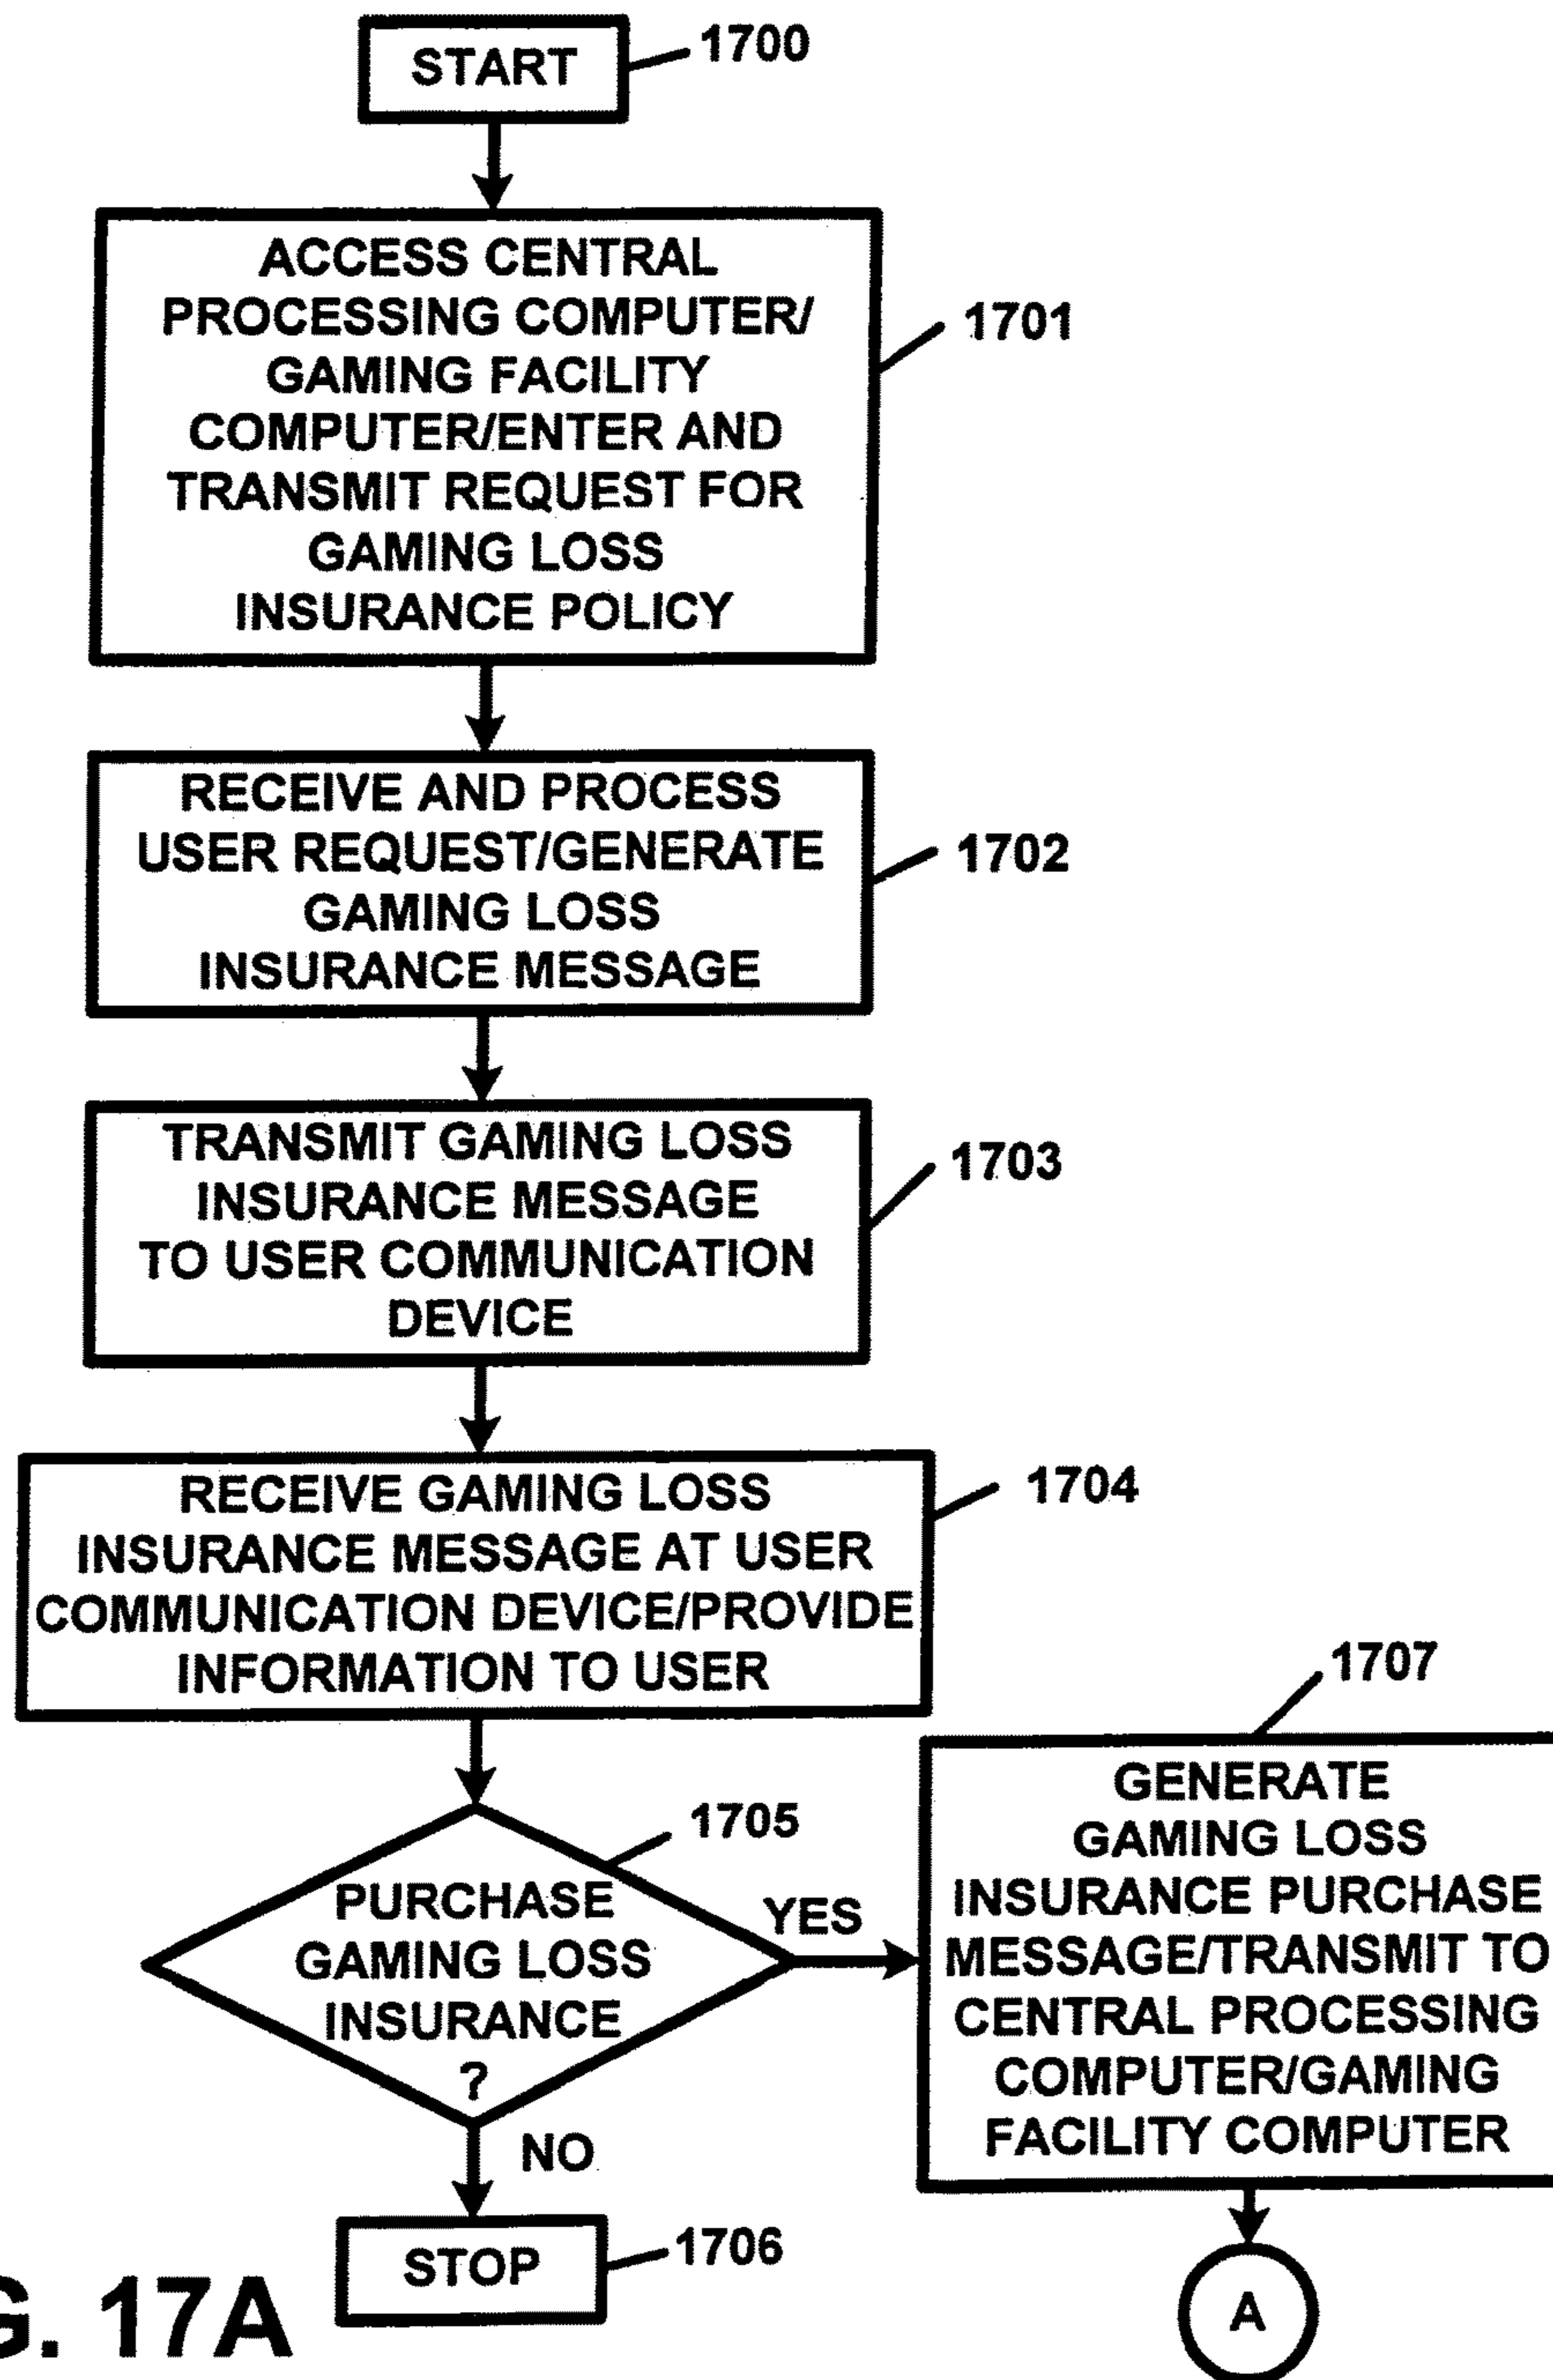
START
1700

ACCESS CENTRAL PROCESSING COMPUTER/ GAMING FACILITY COMPUTER/ENTER AND TRANSMIT REQUEST FOR GAMING LOSS INSURANCE POLICY
1701

RECEIVE AND PROCESS USER REQUEST/GENERATE GAMING LOSS INSURANCE MESSAGE
1702

TRANSMIT GAMING LOSS INSURANCE MESSAGE TO USER COMMUNICATION DEVICE
1703

RECEIVE GAMING LOSS INSURANCE MESSAGE AT USER COMMUNICATION DEVICE/PROVIDE INFORMATION TO USER
1704

PURCHASE GAMING LOSS INSURANCE ?
1705

YES

NO

GENERATE GAMING LOSS INSURANCE PURCHASE MESSAGE/TRANSMIT TO CENTRAL PROCESSING COMPUTER/GAMING FACILITY COMPUTER
1707

STOP
1706

A

G. 17A